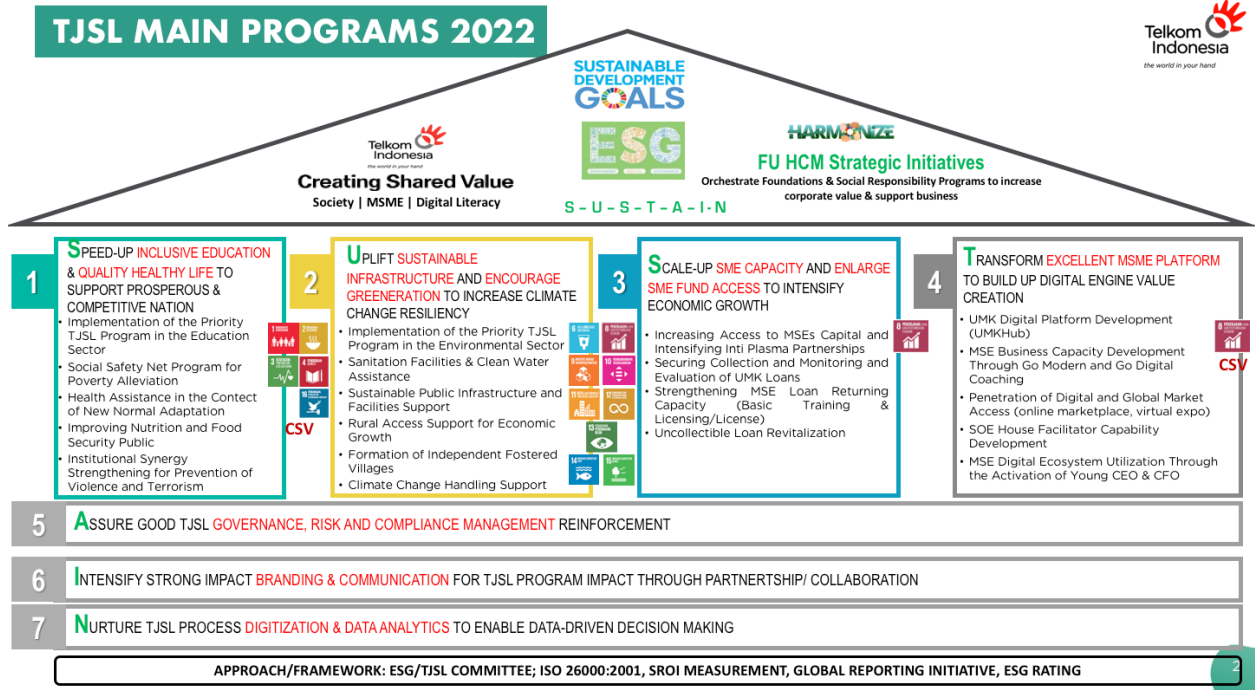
TJSL MAIN PROGRAMS 2022

Telkom Indonesia
the world in your hand

SUSTAINABLE DEVELOPMENT GOALS

ESG

HARMONIZE

Telkom Indonesia
the world in your hand

Creating Shared Value
Society | MSME | Digital Literacy

FU HCM Strategic Initiatives
Orchestrate Foundations & Social Responsibility Programs to increase corporate value & support business

S – U – S – T – A – I – N

1
SPEED-UP INCLUSIVE EDUCATION & QUALITY HEALTHY LIFE TO SUPPORT PROSPEROUS & COMPETITIVE NATION
• Implementation of the Priority TJSL Program in the Education Sector
• Social Safety Net Program for Poverty Alleviation
• Health Assistance in the Context of New Normal Adaptation
• Improving Nutrition and Food Security Public
• Institutional Synergy Strengthening for Prevention of Violence and Terrorism

CSV

2
UPLIFT SUSTAINABLE INFRASTRUCTURE AND ENCOURAGE GREENERATION TO INCREASE CLIMATE CHANGE RESILIENCY
• Implementation of the Priority TJSL Program in the Environmental Sector
• Sanitation Facilities & Clean Water Assistance
• Sustainable Public Infrastructure and Facilities Support
• Rural Access Support for Economic Growth
• Formation of Independent Fostered Villages
• Climate Change Handling Support

3
SCALE-UP SME CAPACITY AND ENLARGE SME FUND ACCESS TO INTENSIFY ECONOMIC GROWTH
• Increasing Access to MSEs Capital and Intensifying Inti Plasma Partnerships
• Securing Collection and Monitoring and Evaluation of UMK Loans
• Strengthening MSE Loan Returning Capacity (Basic Training & Licensing/License)
• Uncollectible Loan Revitalization

4
TRANSFORM EXCELLENT MSME PLATFORM TO BUILD UP DIGITAL ENGINE VALUE CREATION
• UMK Digital Platform Development (UMKHub)
• MSE Business Capacity Development Through Go Modern and Go Digital Coaching
• Penetration of Digital and Global Market Access (online marketplace, virtual expo)
• SOE House Facilitator Capability Development
• MSE Digital Ecosystem Utilization Through the Activation of Young CEO & CFO

CSV

5 ASSURE GOOD TJSL GOVERNANCE, RISK AND COMPLIANCE MANAGEMENT REINFORCEMENT

6 INTENSIFY STRONG IMPACT BRANDING & COMMUNICATION FOR TJSL PROGRAM IMPACT THROUGH PARTNERTSHIP/ COLLABORATION

7 NURTURE TJSL PROCESS DIGITIZATION & DATA ANALYTICS TO ENABLE DATA-DRIVEN DECISION MAKING

APPROACH/FRAMEWORK: ESG/TJSL COMMITTEE; ISO 26000:2001, SROI MEASUREMENT, GLOBAL REPORTING INITIATIVE, ESG RATING

2